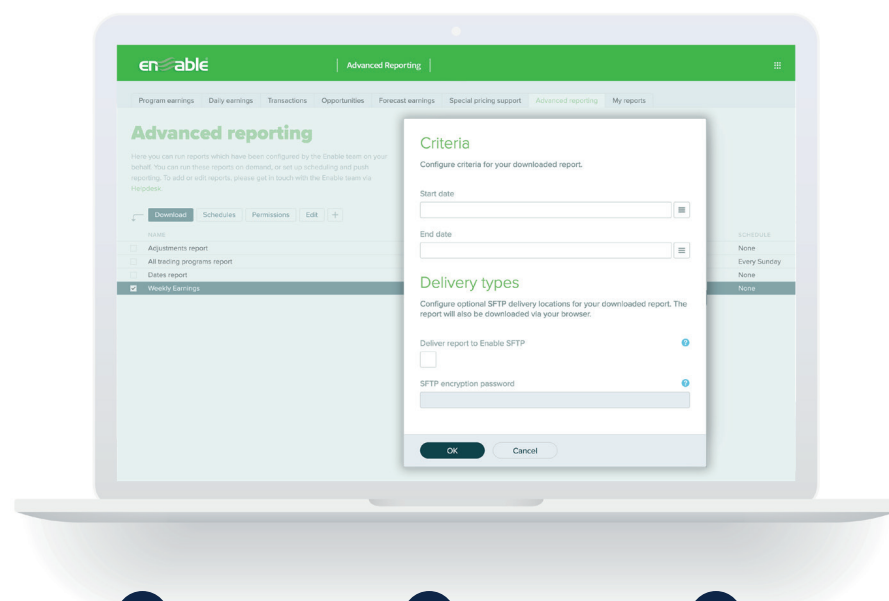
enable

Advanced Reporting

Program earnings Daily earnings Transactions Opportunities Forecast earnings Special pricing support Advanced reporting My reports

Advanced reporting

Here you can run reports which have been configured by the Enable team on your behalf. You can run these reports on-demand, or set up scheduling and push reporting. To add or edit reports, please get in touch with the Enable team via Helpdesk.

Download Schedules Permissions Edit +

NAME

Adjustments report
All trading programs report
Dates report
Weekly Earnings

SCHEDULE
None
Every Sunday
None
None

Criteria

Configure criteria for your downloaded report.

Start date

End date

Delivery types

Configure optional SFTP delivery locations for your downloaded report. The report will also be downloaded via your browser.

Deliver report to Enable SFTP

SFTP encryption password

OK Cancel